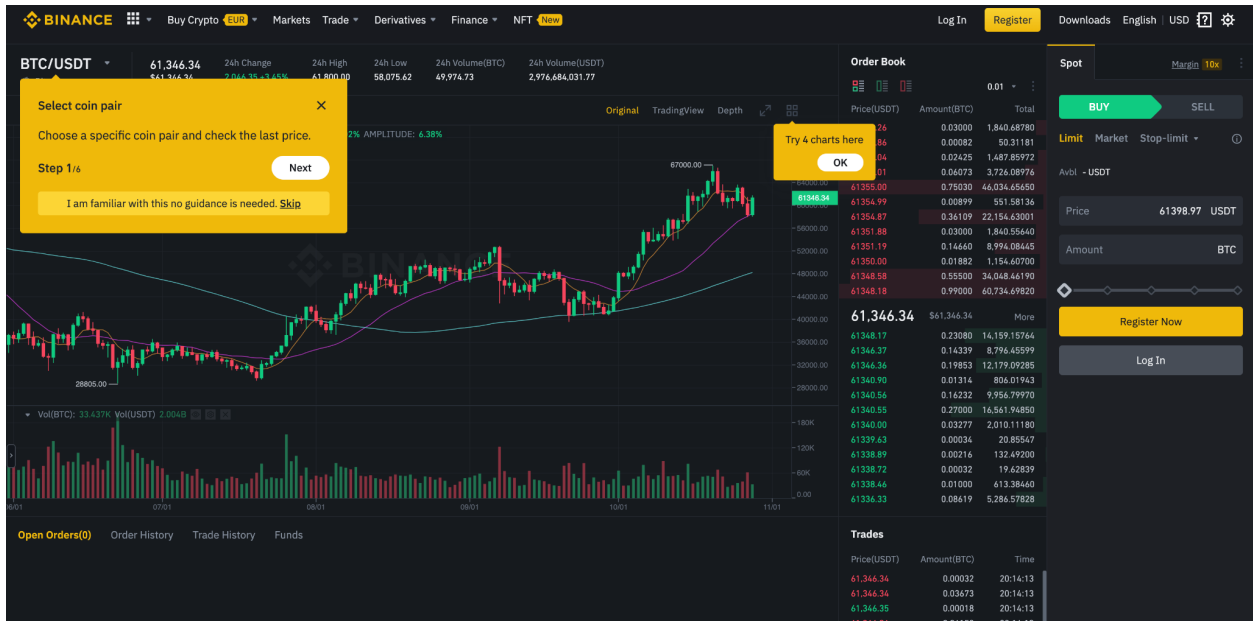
BINANCE Buy Crypto EUR Markets Trade Derivatives Finance NFT New Log In Register Downloads English USD

BTC/USDT 61,346.34 $61,346.34 24h Change 2,046.35 +3.45% 24h High 61,800.00 24h Low 58,075.62 24h Volume(BTC) 49,974.73 24h Volume(USDT) 2,976,684,031.77

Select coin pair

Choose a specific coin pair and check the last price.

Step 1/6 Next

I am familiar with this no guidance is needed. Skip

Original TradingView Depth

2% AMPLITUDE: 6.38%

Try 4 charts here

OK

67000.00

28805.00

61346.34

64000.00 60000.00 56000.00 52000.00 48000.00 44000.00 40000.00 36000.00 32000.00 28000.00

Vol(BTC): 33.437K Vol(USDT) 2.004B

180K 120K 60K 0.00

06/01 07/01 08/01 09/01 10/01 11/01

Open Orders(0) Order History Trade History Funds

Order Book

0.01

| Price(USDT) | Amount(BTC) | Total |
|---|---|---|
| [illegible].26 | 0.03000 | 1,840.68780 |
| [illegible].86 | 0.00082 | 50.31181 |
| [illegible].04 | 0.02425 | 1,487.85972 |
| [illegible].01 | 0.06073 | 3,726.08976 |
| 61355.00 | 0.75030 | 46,034.65650 |
| 61354.99 | 0.00899 | 551.58136 |
| 61354.87 | 0.36109 | 22,154.63001 |
| 61351.88 | 0.03000 | 1,840.55640 |
| 61351.19 | 0.14660 | 8,994.08445 |
| 61350.00 | 0.01882 | 1,154.60700 |
| 61348.58 | 0.55500 | 34,048.46190 |
| 61348.18 | 0.99000 | 60,734.69820 |

61,346.34 $61,346.34 More

| 61348.17 | 0.23080 | 14,159.15764 |
|---|---|---|
| 61346.37 | 0.14339 | 8,796.45599 |
| 61346.36 | 0.19853 | 12,179.09285 |
| 61340.90 | 0.01314 | 806.01943 |
| 61340.56 | 0.16232 | 9,956.79970 |
| 61340.55 | 0.27000 | 16,561.94850 |
| 61340.00 | 0.03277 | 2,010.11180 |
| 61339.63 | 0.00034 | 20.85547 |
| 61338.89 | 0.00216 | 132.49200 |
| 61338.72 | 0.00032 | 19.62839 |
| 61338.46 | 0.01000 | 613.38460 |
| 61336.33 | 0.08619 | 5,286.57828 |

Trades

| Price(USDT) | Amount(BTC) | Time |
|---|---|---|
| 61,346.34 | 0.00032 | 20:14:13 |
| 61,346.34 | 0.03673 | 20:14:13 |
| 61,346.35 | 0.00018 | 20:14:13 |

Spot Margin 10x

BUY SELL

Limit Market Stop-limit

Avbl - USDT

Price 61398.97 USDT

Amount BTC

Register Now

Log In